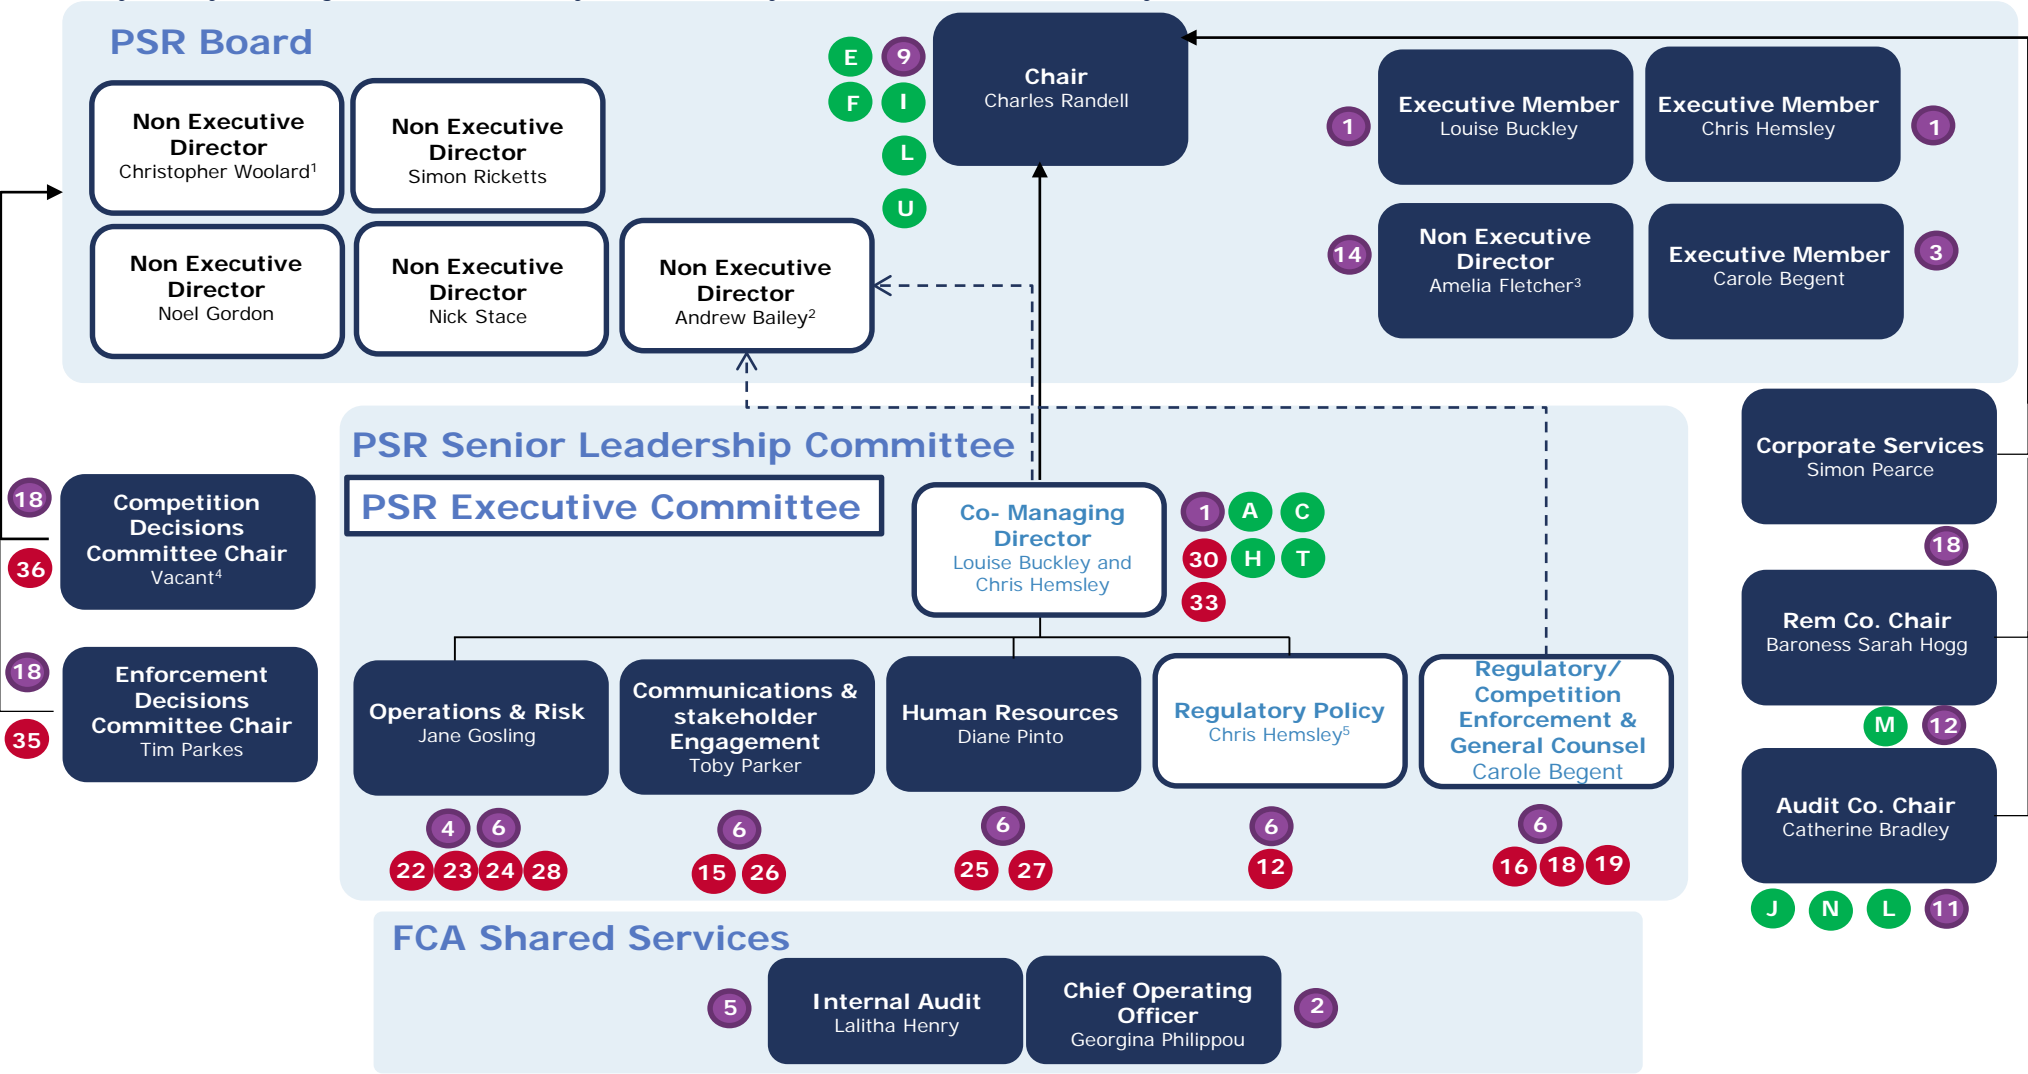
PSR Board

Non Executive Director
Christopher Woolard$^1$

Non Executive Director
Simon Ricketts

Non Executive Director
Noel Gordon

Non Executive Director
Nick Stace

Non Executive Director
Andrew Bailey$^2$

E 9
F I
L
U

Chair
Charles Randell

1
Executive Member
Louise Buckley

Executive Member
Chris Hemsley
1

14
Non Executive Director
Amelia Fletcher$^3$

Executive Member
Carole Begent
3

PSR Senior Leadership Committee

PSR Executive Committee

Co- Managing Director
Louise Buckley and Chris Hemsley

1 A C
30 H T
33

18
36
Competition Decisions Committee Chair
Vacant$^4$

18
35
Enforcement Decisions Committee Chair
Tim Parkes

Operations & Risk
Jane Gosling

Communications & stakeholder Engagement
Toby Parker

Human Resources
Diane Pinto

Regulatory Policy
Chris Hemsley$^5$

Regulatory/ Competition Enforcement & General Counsel
Carole Begent

4 6
22 23 24 28

6
15 26

6
25 27

6
12

6
16 18 19

Corporate Services
Simon Pearce
18

Rem Co. Chair
Baroness Sarah Hogg
M 12

Audit Co. Chair
Catherine Bradley
J N L 11

FCA Shared Services

5
Internal Audit
Lalitha Henry

Chief Operating Officer
Georgina Philippou
2